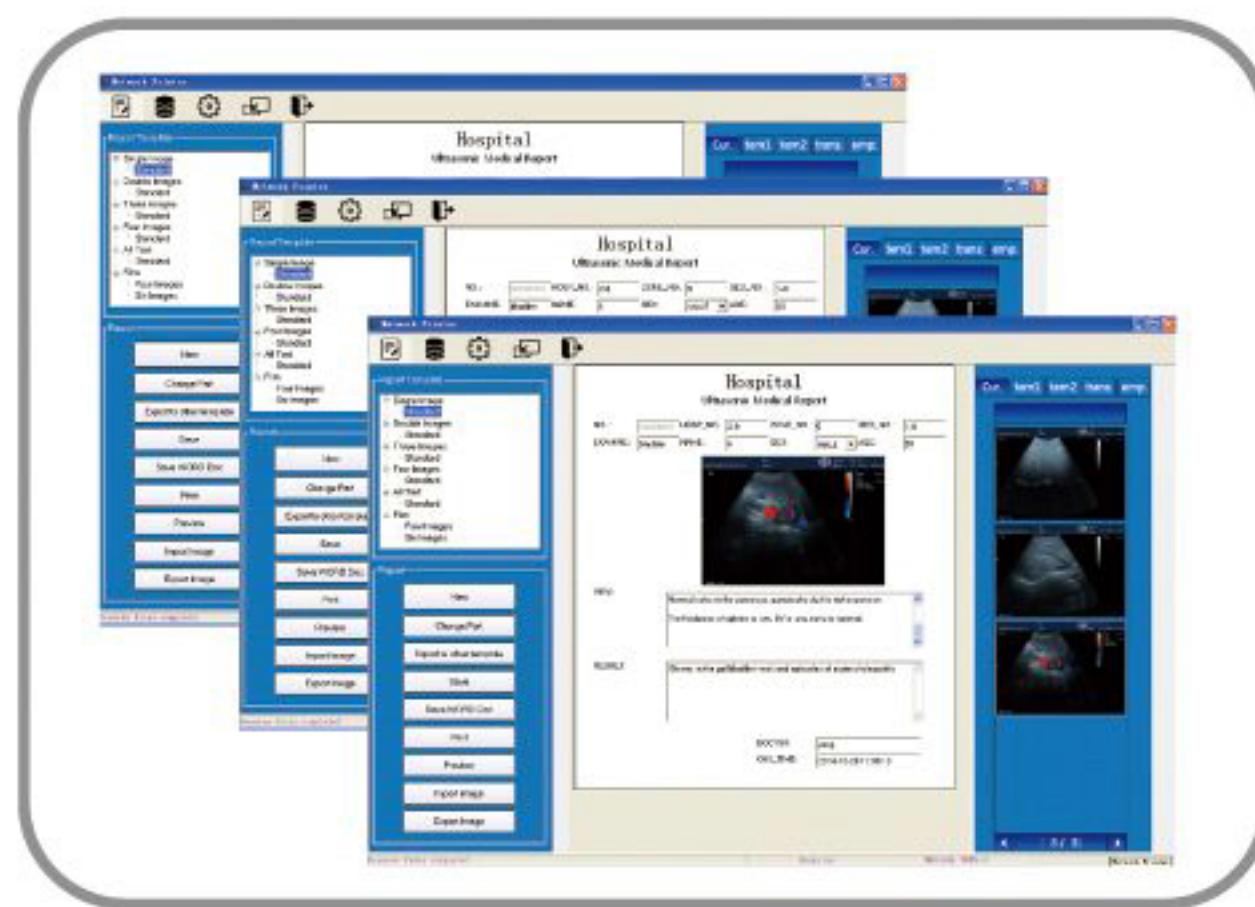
Network Printer

Report Template
Single Image
Standard
Double Images
Standard
Three Images
Standard
Four Images
Standard
All Text
Standard
Film
Four Images
Six Images

Report
New
Change Pwt
Export to other template
Save
Save WORD Doc
Print
Preview
Import Image
Export Image

Hospital
Ultrasonic Medical Report

Cur. Item1 Item2 trans. emp.

Network Printer

Report Template
Single Image
Standard
Double Images
Standard
Three Images
Standard
Four Images
Standard
All Text
Standard
Film
Four Images
Six Images

Report
New
Change Pwt
Export to other template
Save
Save WORD Doc
Print
Preview
Import Image
Export Image

Hospital
Ultrasonic Medical Report

Cur. Item1 Item2 trans. emp.

Network Printer

Report Template
Single Image
Standard
Double Images
Standard
Three Images
Standard
Four Images
Standard
All Text
Standard
Film
Four Images
Six Images

Report
New
Change Pwt
Export to other template
Save
Save WORD Doc
Print
Preview
Import Image
Export Image

Hospital
Ultrasonic Medical Report

NO.: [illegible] CHECK_NO: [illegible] SEX: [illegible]
EXAMINE: Bladder NAME: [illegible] SEX: MALE AGE: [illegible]

INFO: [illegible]
RESULT: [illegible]

DOCTOR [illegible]
CHK_TIME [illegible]

Cur. Item1 Item2 trans. emp.

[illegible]